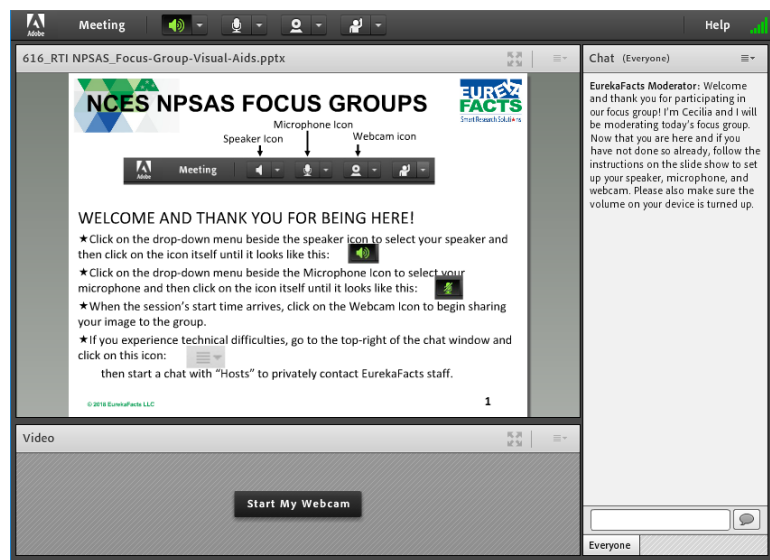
Adobe Meeting Help

616_RTI NPSAS_Focus-Group-Visual-Aids.pptx

NCES NPSAS FOCUS GROUPS

EUREKA FACTS Smart Research Solutions

Speaker Icon Microphone Icon Webcam icon

Adobe Meeting

WELCOME AND THANK YOU FOR BEING HERE!

★Click on the drop-down menu beside the speaker icon to select your speaker and then click on the icon itself until it looks like this:

★Click on the drop-down menu beside the Microphone Icon to select your microphone and then click on the icon itself until it looks like this:

★When the session's start time arrives, click on the Webcam Icon to begin sharing your image to the group.

★If you experience technical difficulties, go to the top-right of the chat window and click on this icon:

then start a chat with "Hosts" to privately contact EurekaFacts staff.

© 2018 EurekaFacts LLC

1

Video

Start My Webcam

Chat (Everyone)

EurekaFacts Moderator: Welcome and thank you for participating in our focus group! I'm Cecilia and I will be moderating today's focus group. Now that you are here and if you have not done so already, follow the instructions on the slide show to set up your speaker, microphone, and webcam. Please also make sure the volume on your device is turned up.

Everyone